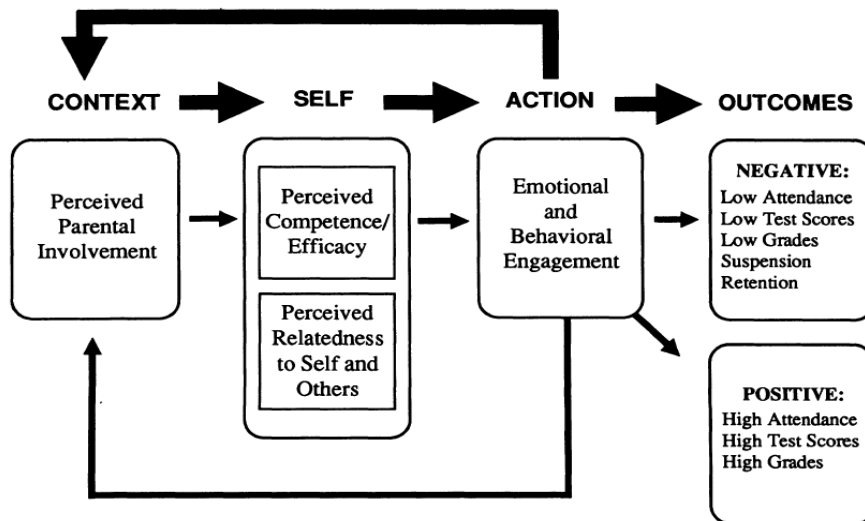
CONTEXT

SELF

ACTION

OUTCOMES

Perceived Parental Involvement

Perceived Competence/ Efficacy

Perceived Relatedness to Self and Others

Emotional and Behavioral Engagement

NEGATIVE:
Low Attendance
Low Test Scores
Low Grades
Suspension
Retention

POSITIVE:
High Attendance
High Test Scores
High Grades